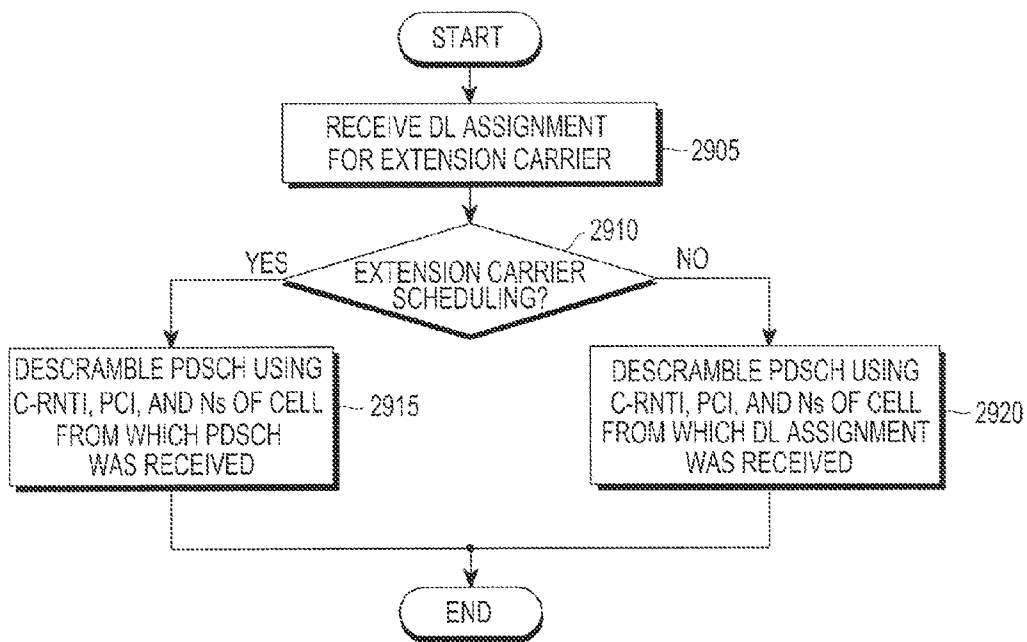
START

RECEIVE DL ASSIGNMENT FOR EXTENSION CARRIER

2905

2910

YES

EXTENSION CARRIER SCHEDULING?

NO

DESCRAMBLE PDSCH USING C-RNTI, PCI, AND Ns OF CELL FROM WHICH PDSCH WAS RECEIVED

2915

DESCRAMBLE PDSCH USING C-RNTI, PCI, AND Ns OF CELL FROM WHICH DL ASSIGNMENT WAS RECEIVED

2920

END